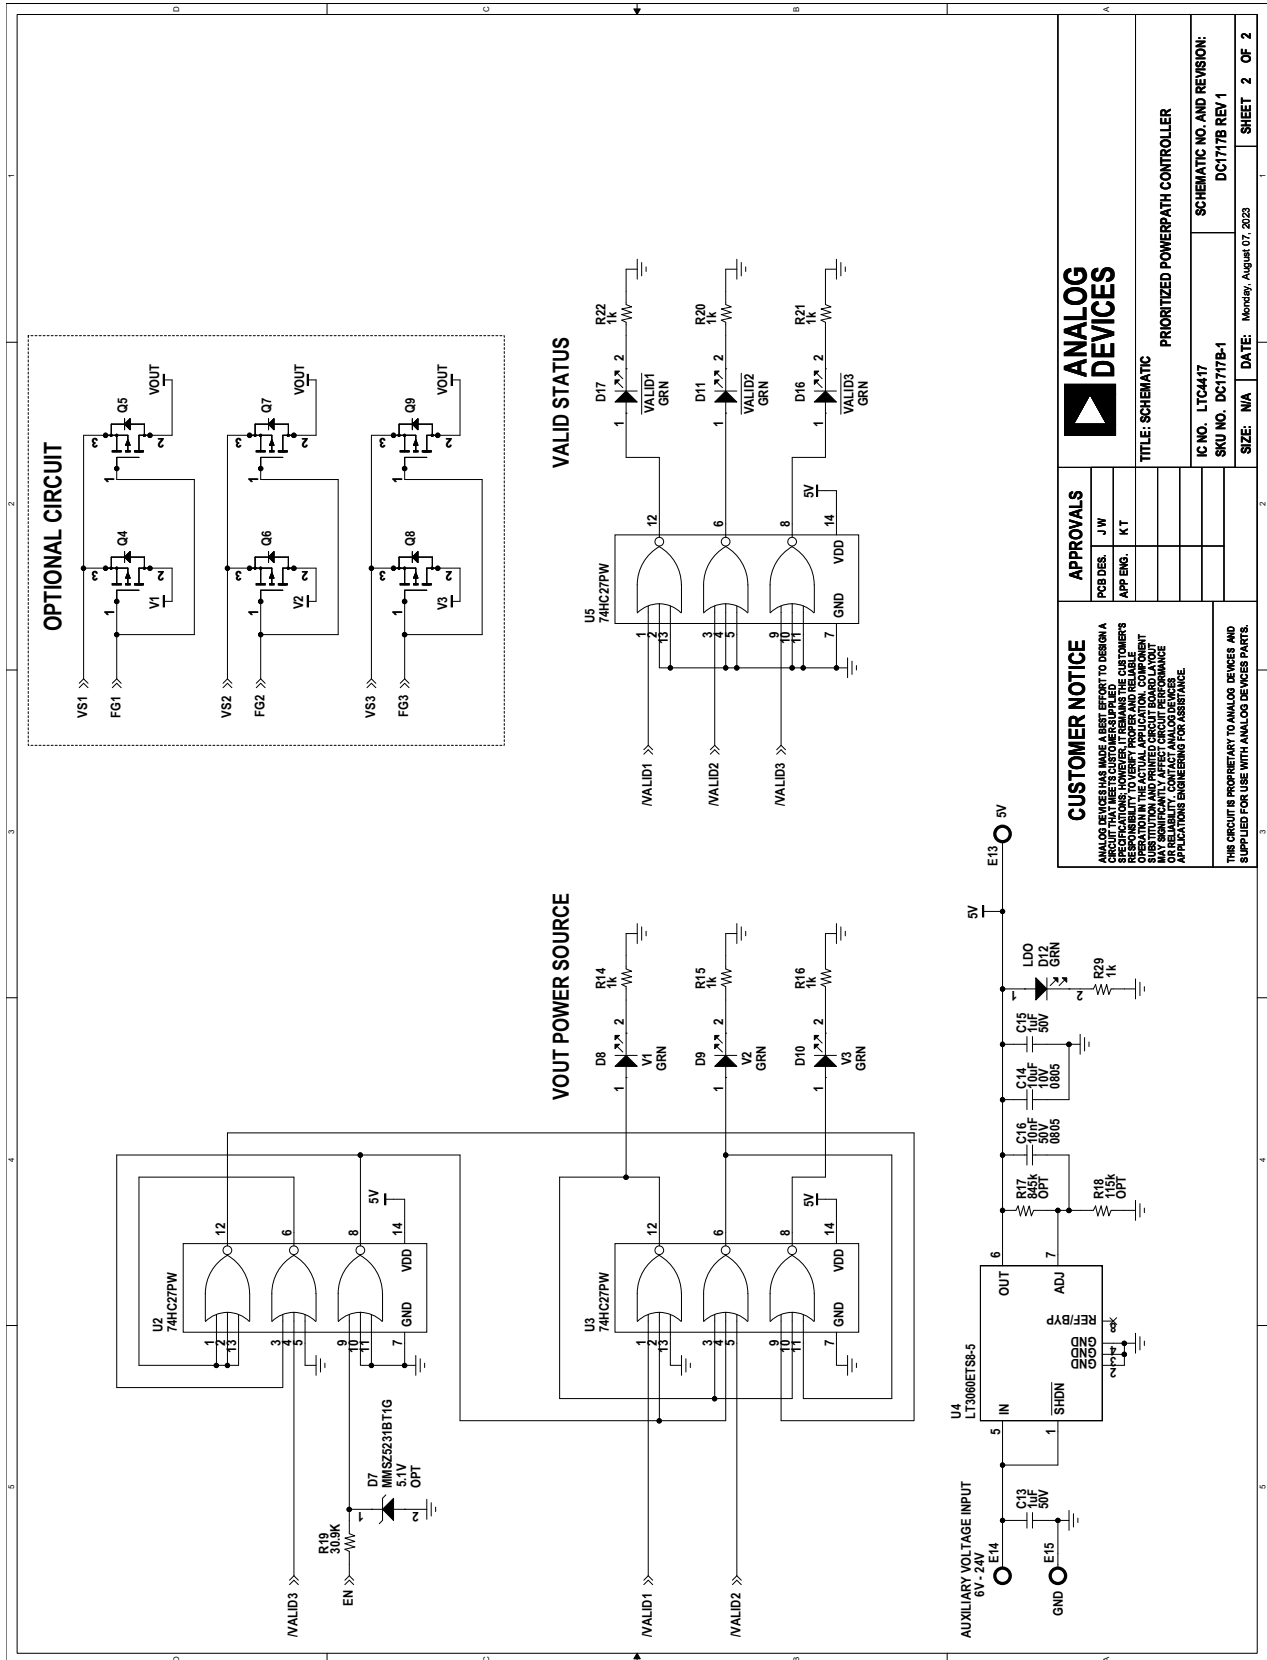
OPTIONAL CIRCUIT

VS1
FG1
Q4
Q5
V1
VOUT
VS2
FG2
Q6
Q7
V2
VOUT
VS3
FG3
Q8
Q9
V3
VOUT

VALID STATUS

U5
74HC27PW
/VALID1
/VALID2
/VALID3
GND
VDD
5V
D17
VALID1
GRN
R22
1k
D11
VALID2
GRN
R20
1k
D16
VALID3
GRN
R21
1k

VOUT POWER SOURCE

U2
74HC27PW
U3
74HC27PW
GND
VDD
5V
D8
V1
GRN
R14
1k
D9
V2
GRN
R15
1k
D10
V3
GRN
R16
1k

/VALID3
EN
R19
30.9K
D7
MMSZ5231BT1G
5.1V
OPT
/VALID1
/VALID2

AUXILIARY VOLTAGE INPUT
6V - 24V
E14
E15
GND
C13
1uF
50V
U4
LT3060ETS8-5
IN
SHDN
GND
GND
REF/BYP
OUT
ADJ
R17
845k
OPT
R18
115k
OPT
C16
10nF
50V
0805
C14
10uF
10V
0805
C15
1uF
50V
LDO
D12
GRN
R29
1k
5V
E13
5V

CUSTOMER NOTICE

ANALOG DEVICES HAS MADE A BEST EFFORT TO DESIGN A CIRCUIT THAT MEETS CUSTOMER-SUPPLIED SPECIFICATIONS; HOWEVER, IT REMAINS THE CUSTOMER'S RESPONSIBILITY TO VERIFY PROPER AND RELIABLE OPERATION IN THE ACTUAL APPLICATION. COMPONENT SUBSTITUTION AND PRINTED CIRCUIT BOARD LAYOUT MAY SIGNIFICANTLY AFFECT CIRCUIT PERFORMANCE OR RELIABILITY. CONTACT ANALOG DEVICES APPLICATIONS ENGINEERING FOR ASSISTANCE.

THIS CIRCUIT IS PROPRIETARY TO ANALOG DEVICES AND SUPPLIED FOR USE WITH ANALOG DEVICES PARTS.

APPROVALS
PCB DES. J W
APP ENG. K T

ANALOG DEVICES

TITLE: SCHEMATIC
PRIORITIZED POWERPATH CONTROLLER
IC NO. LTC4417
SKU NO. DC1717B-1
SCHEMATIC NO. AND REVISION:
DC1717B REV 1
SIZE: N/A
DATE: Monday, August 07, 2023
SHEET 2 OF 2